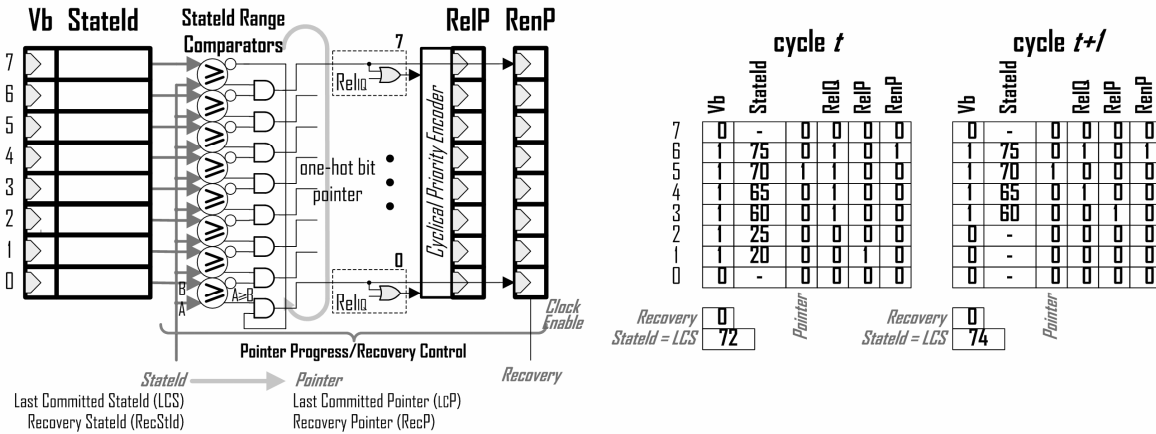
Vb StateId

StateId Range Comparators

RelP RenP

7
6
5
4
3
2
1
0

B
A
A≥B

7
RelIQ

one-hot bit pointer

0
RelIQ

Cyclical Priority Encoder

Clock Enable

Pointer Progress/Recovery Control

StateId
Last Committed StateId (LCS)
Recovery StateId (RecStId)

Pointer
Last Committed Pointer (LCP)
Recovery Pointer (RecP)

Recovery

cycle $t$

| | Vb | StateId | | RelQ | RelP | RenP |
|---|---|---|---|---|---|---|
| 7 | 0 | - | 0 | 0 | 0 | 0 |
| 6 | 1 | 75 | 0 | 1 | 0 | 1 |
| 5 | 1 | 70 | 1 | 1 | 0 | 0 |
| 4 | 1 | 65 | 0 | 1 | 0 | 0 |
| 3 | 1 | 60 | 0 | 1 | 0 | 0 |
| 2 | 1 | 25 | 0 | 0 | 0 | 0 |
| 1 | 1 | 20 | 0 | 0 | 1 | 0 |
| 0 | 0 | - | 0 | 0 | 0 | 0 |

Pointer

Recovery 0
StateId = LCS 72

cycle $t+1$

| Vb | StateId | | RelQ | RelP | RenP |
|---|---|---|---|---|---|
| 0 | - | 0 | 0 | 0 | 0 |
| 1 | 75 | 0 | 1 | 0 | 1 |
| 1 | 70 | 1 | 0 | 0 | 0 |
| 1 | 65 | 0 | 1 | 0 | 0 |
| 1 | 60 | 0 | 0 | 1 | 0 |
| 0 | - | 0 | 0 | 0 | 0 |
| 0 | - | 0 | 0 | 0 | 0 |
| 0 | - | 0 | 0 | 0 | 0 |

Pointer

Recovery 0
StateId = LCS 74